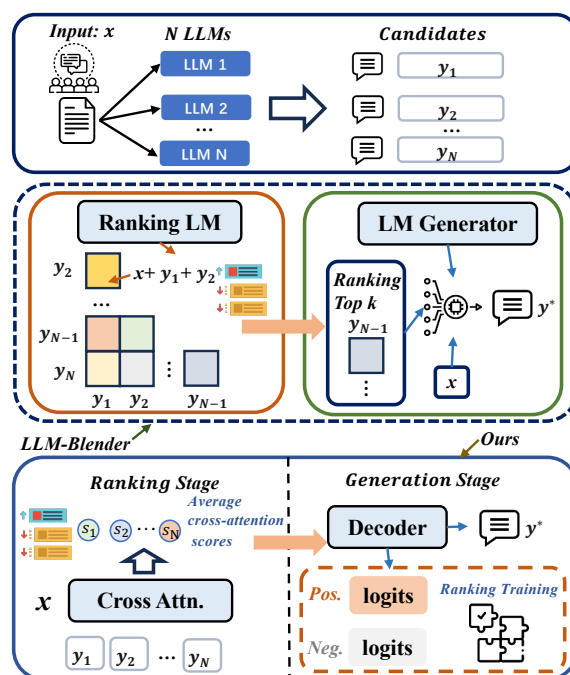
Input: $x$

N LLMs

LLM 1

LLM 2

...

LLM N

Candidates

$y_1$

$y_2$

...

$y_N$

Ranking LM

$y_2$

$x + y_1 + y_2$

...

$y_{N-1}$

$y_N$

$y_1$ $y_2$ $y_{N-1}$

LM Generator

Ranking Top k

$y_{N-1}$

...

$y^*$

$x$

LLM-Blender

Ours

Ranking Stage

$s_1$ $s_2$ ... $s_N$

Average cross-attention scores

$x$

Cross Attn.

$y_1$ $y_2$ ... $y_N$

Generation Stage

Decoder

$y^*$

Pos. logits

Neg. logits

Ranking Training